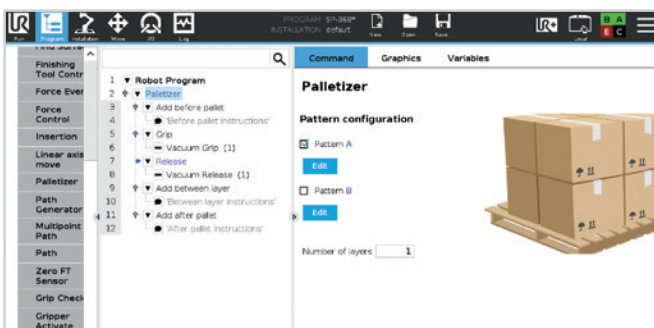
Run Program Installation Move I/O Log

PROGRAM SP-368*
INSTALLATION default

New... Open... Save...

Local

B A
E C

Find Surface

Finishing Tool Contr

Force Ever

Force Control

Insertion

Linear axis move

Palletizer

Path Generator

Multipoint Path

Path

Zero FT Sensor

Grip Check

Gripper Activate

1 Robot Program
2 Palletizer
3 Add before pallet
4 'Before pallet instructions'
5 Grip
6 Vacuum Grip (1)
7 Release
8 Vacuum Release (1)
9 Add between layer
10 'Between layer instructions'
11 Add after pallet
12 'After pallet instructions'

Command Graphics Variables

Palletizer

Pattern configuration

Pattern A

Edit

Pattern B

Edit

Number of layers 1